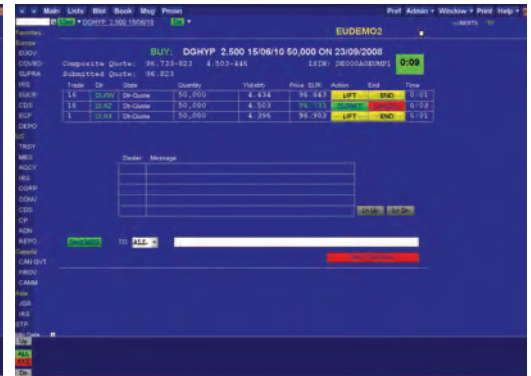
Main Lists Blot Book Msg Prcsn
Pref Admin • Window • Print Help ?
DGHYP 2.500 15/06/10
EUDEMO2
Favorites
Europe
EUGV
COVRD
SUPRA
IRS
EUCR
CDS
ECP
DEPO
US
TRSY
MBS
AGCY
IRS
CORP
COMV
CDS
CP
AGN
REPO
Canada
CAN GVT
PROV
CAMM
Asia
JGB
IRS
STP

BUY: DGHYP 2.500 15/06/10 50,000 ON 23/09/2008
Composite Quote: 96.733-823 4.503-446
Submitted Quote: 96.823
ISIN: DE000A0EUMP1
0:09

| Trade | Dir | State | Quantity | Yield% | Price EUR | Action | End | Time |
|---|---|---|---|---|---|---|---|---|
| 16 | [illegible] | On-Quote | 50,000 | 4.434 | 96.843 | LIFT | END | 0:01 |
| 16 | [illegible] | On-Quote | 50,000 | 4.503 | 96.733 | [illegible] | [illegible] | 0:03 |
| 1 | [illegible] | On-Quote | 50,000 | 4.396 | 96.903 | LIFT | END | 0:01 |

Dealer Message

TO: ALL
Up
ALL
Dn